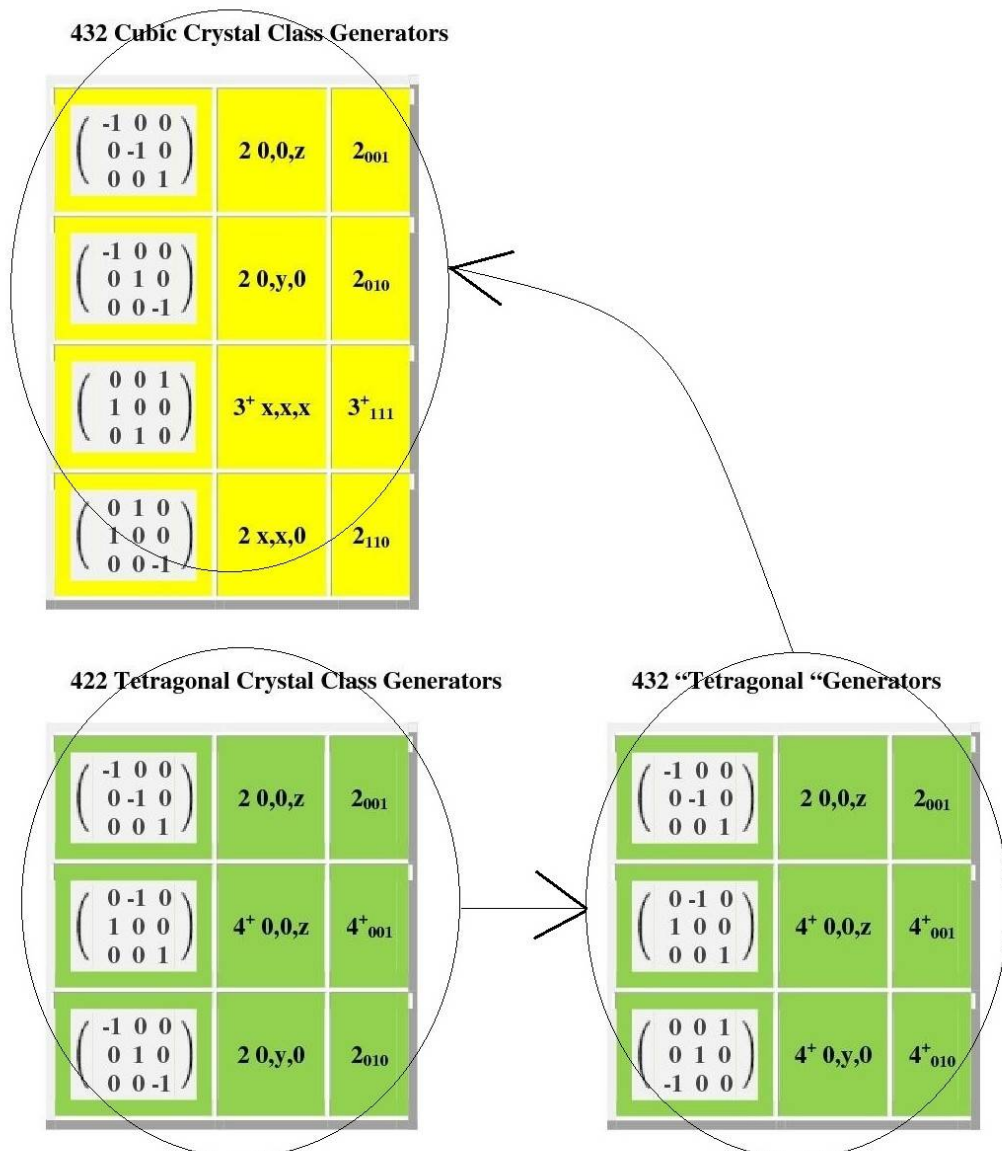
432 Cubic Crystal Class Generators

| | | |
|---|---|---|
| $\begin{pmatrix} -1 & 0 & 0 \\ 0 & -1 & 0 \\ 0 & 0 & 1 \end{pmatrix}$ | 2 0,0,z | $2_{001}$ |
| $\begin{pmatrix} -1 & 0 & 0 \\ 0 & 1 & 0 \\ 0 & 0 & -1 \end{pmatrix}$ | 2 0,y,0 | $2_{010}$ |
| $\begin{pmatrix} 0 & 0 & 1 \\ 1 & 0 & 0 \\ 0 & 1 & 0 \end{pmatrix}$ | $3^+$ x,x,x | $3^+_{111}$ |
| $\begin{pmatrix} 0 & 1 & 0 \\ 1 & 0 & 0 \\ 0 & 0 & -1 \end{pmatrix}$ | 2 x,x,0 | $2_{110}$ |

422 Tetragonal Crystal Class Generators

| | | |
|---|---|---|
| $\begin{pmatrix} -1 & 0 & 0 \\ 0 & -1 & 0 \\ 0 & 0 & 1 \end{pmatrix}$ | 2 0,0,z | $2_{001}$ |
| $\begin{pmatrix} 0 & -1 & 0 \\ 1 & 0 & 0 \\ 0 & 0 & 1 \end{pmatrix}$ | $4^+$ 0,0,z | $4^+_{001}$ |
| $\begin{pmatrix} -1 & 0 & 0 \\ 0 & 1 & 0 \\ 0 & 0 & -1 \end{pmatrix}$ | 2 0,y,0 | $2_{010}$ |

432 "Tetragonal "Generators

| | | |
|---|---|---|
| $\begin{pmatrix} -1 & 0 & 0 \\ 0 & -1 & 0 \\ 0 & 0 & 1 \end{pmatrix}$ | 2 0,0,z | $2_{001}$ |
| $\begin{pmatrix} 0 & -1 & 0 \\ 1 & 0 & 0 \\ 0 & 0 & 1 \end{pmatrix}$ | $4^+$ 0,0,z | $4^+_{001}$ |
| $\begin{pmatrix} 0 & 0 & 1 \\ 0 & 1 & 0 \\ -1 & 0 & 0 \end{pmatrix}$ | $4^+$ 0,y,0 | $4^+_{010}$ |